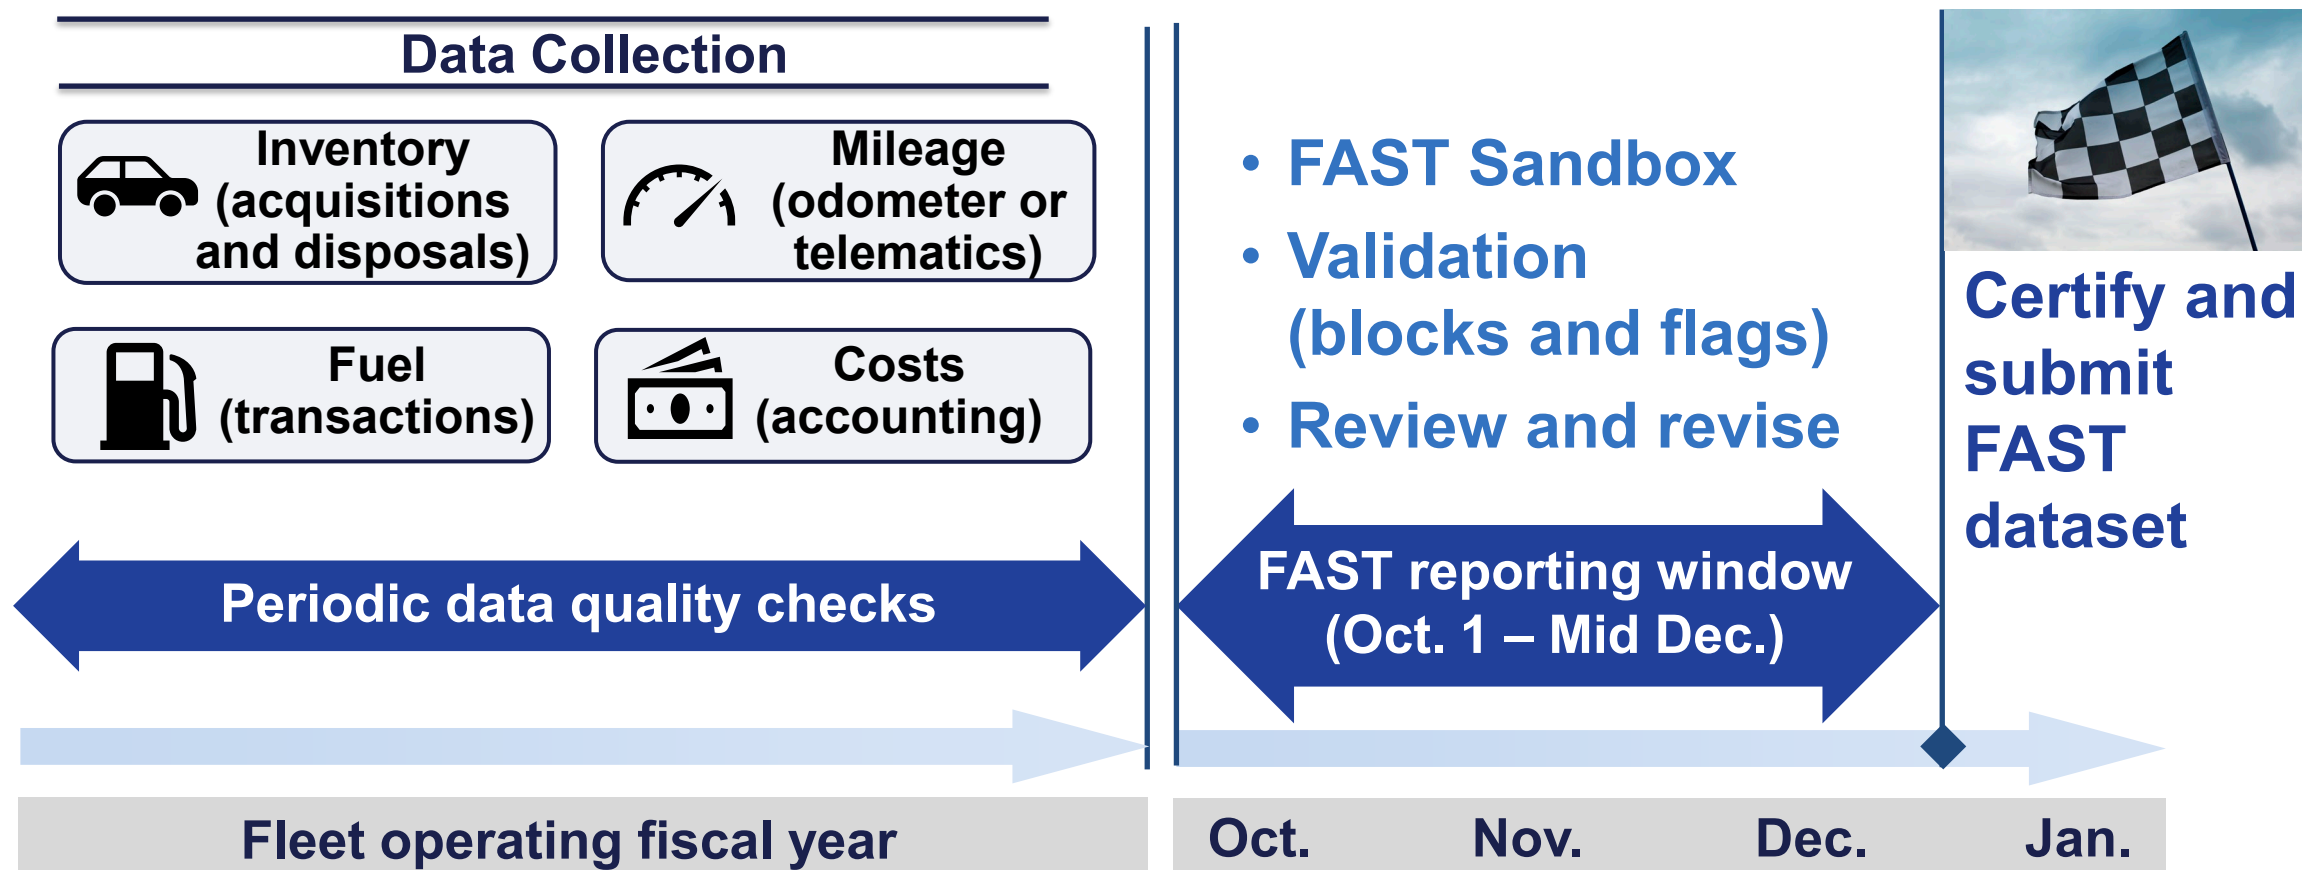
Data Collection

Inventory (acquisitions and disposals)

Mileage (odometer or telematics)

Fuel (transactions)

Costs (accounting)

Periodic data quality checks

• FAST Sandbox
• Validation (blocks and flags)
• Review and revise

FAST reporting window (Oct. 1 – Mid Dec.)

Certify and submit FAST dataset

Fleet operating fiscal year

Oct. Nov. Dec. Jan.